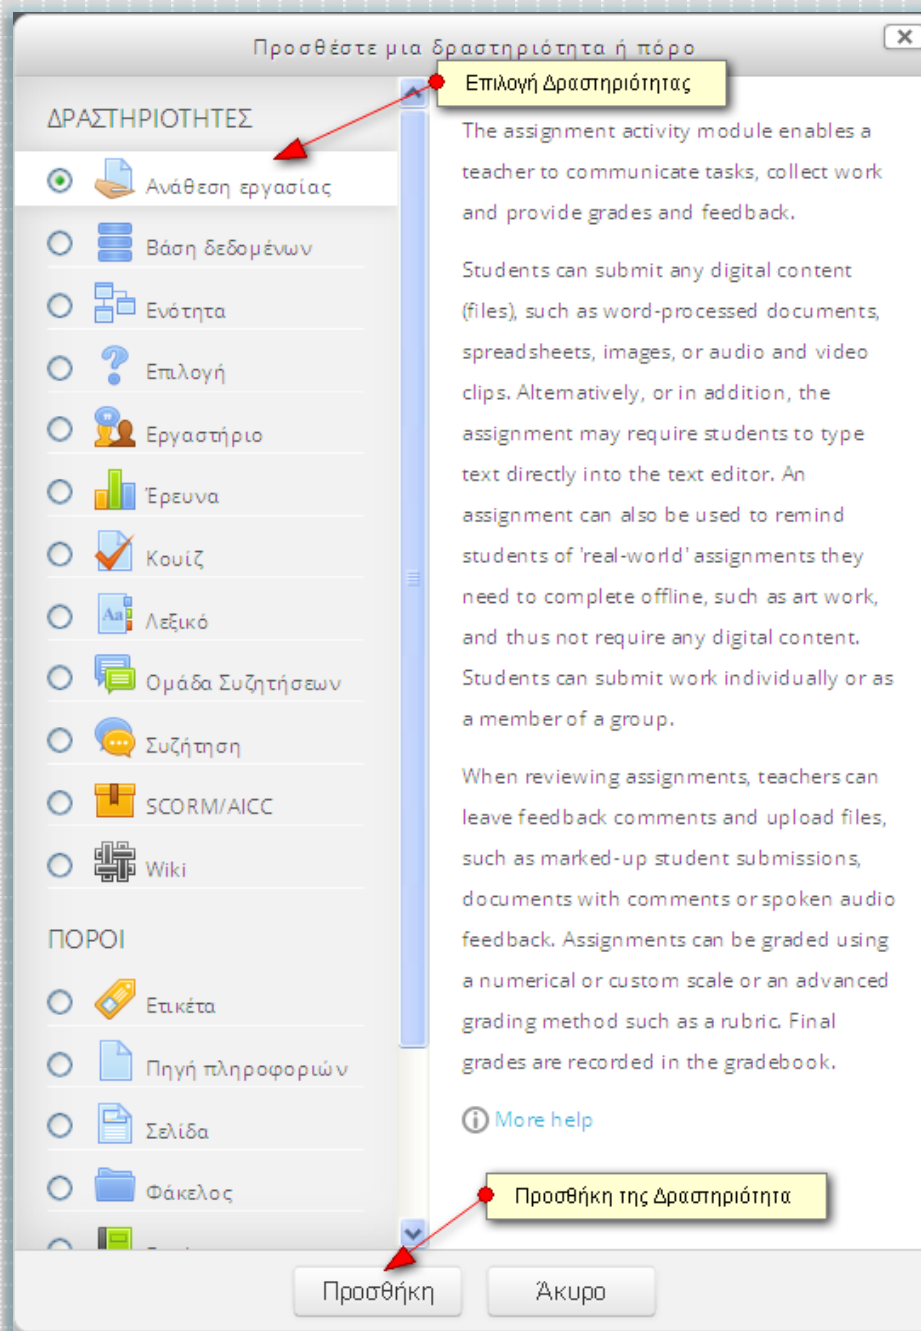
Προσθέστε μια δραστηριότητα ή πόρο

Επιλογή Δραστηριότητας

ΔΡΑΣΤΗΡΙΟΤΗΤΕΣ

Ανάθεση εργασίας

Βάση δεδομένων

Ενότητα

Επιλογή

Εργαστήριο

Έρευνα

Κουίζ

Λεξικό

Ομάδα Συζητήσεων

Συζήτηση

SCORM/AICC

Wiki

ΠΟΡΟΙ

Ετικέτα

Πηγή πληροφοριών

Σελίδα

Φάκελος

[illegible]

The assignment activity module enables a teacher to communicate tasks, collect work and provide grades and feedback.

Students can submit any digital content (files), such as word-processed documents, spreadsheets, images, or audio and video clips. Alternatively, or in addition, the assignment may require students to type text directly into the text editor. An assignment can also be used to remind students of 'real-world' assignments they need to complete offline, such as art work, and thus not require any digital content. Students can submit work individually or as a member of a group.

When reviewing assignments, teachers can leave feedback comments and upload files, such as marked-up student submissions, documents with comments or spoken audio feedback. Assignments can be graded using a numerical or custom scale or an advanced grading method such as a rubric. Final grades are recorded in the gradebook.

More help

Προσθήκη της Δραστηριότητα

Προσθήκη

Άκυρο